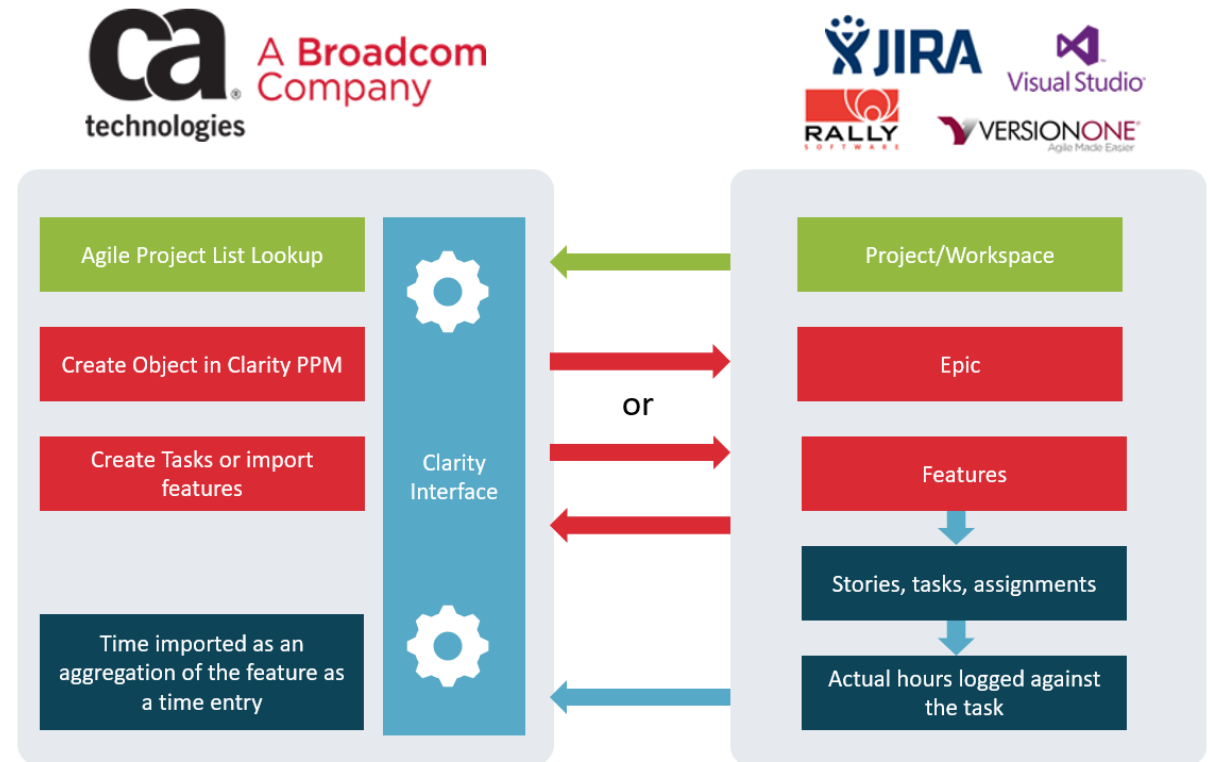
ca. technologies

A Broadcom Company

JIRA

Visual Studio

RALLY SOFTWARE

VERSIONONE Agile Made Easier

Agile Project List Lookup

Create Object in Clarity PPM

Create Tasks or import features

Time imported as an aggregation of the feature as a time entry

Clarity Interface

or

Project/Workspace

Epic

Features

Stories, tasks, assignments

Actual hours logged against the task